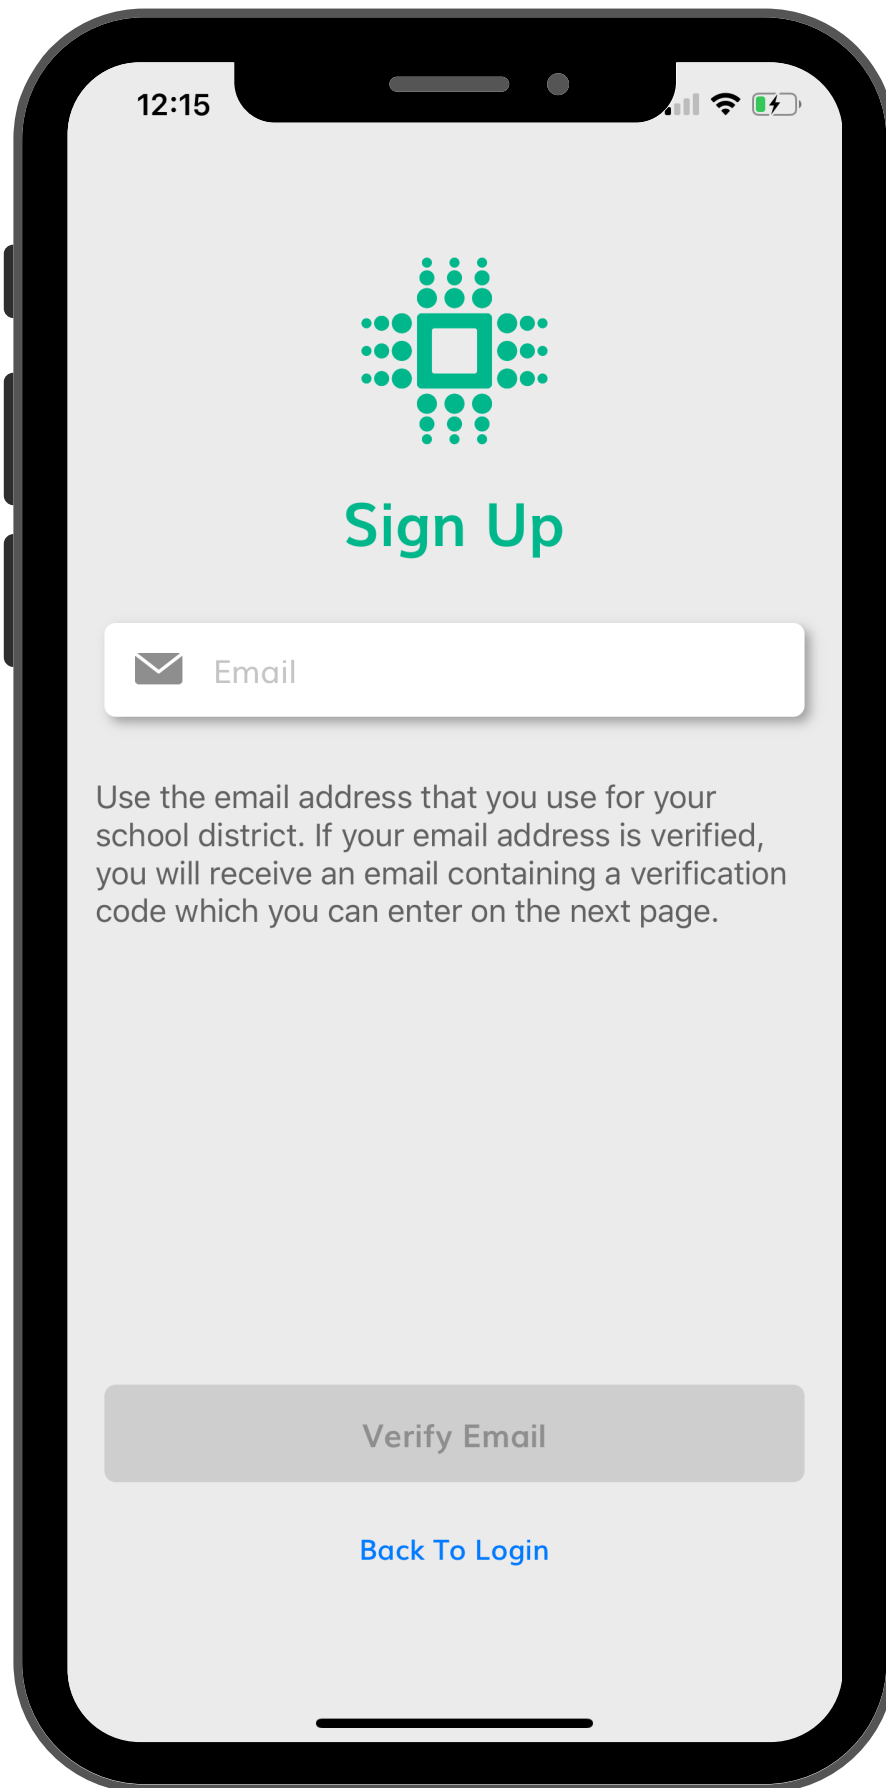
12:15

Sign Up

Email

Use the email address that you use for your school district. If your email address is verified, you will receive an email containing a verification code which you can enter on the next page.

Verify Email

Back To Login